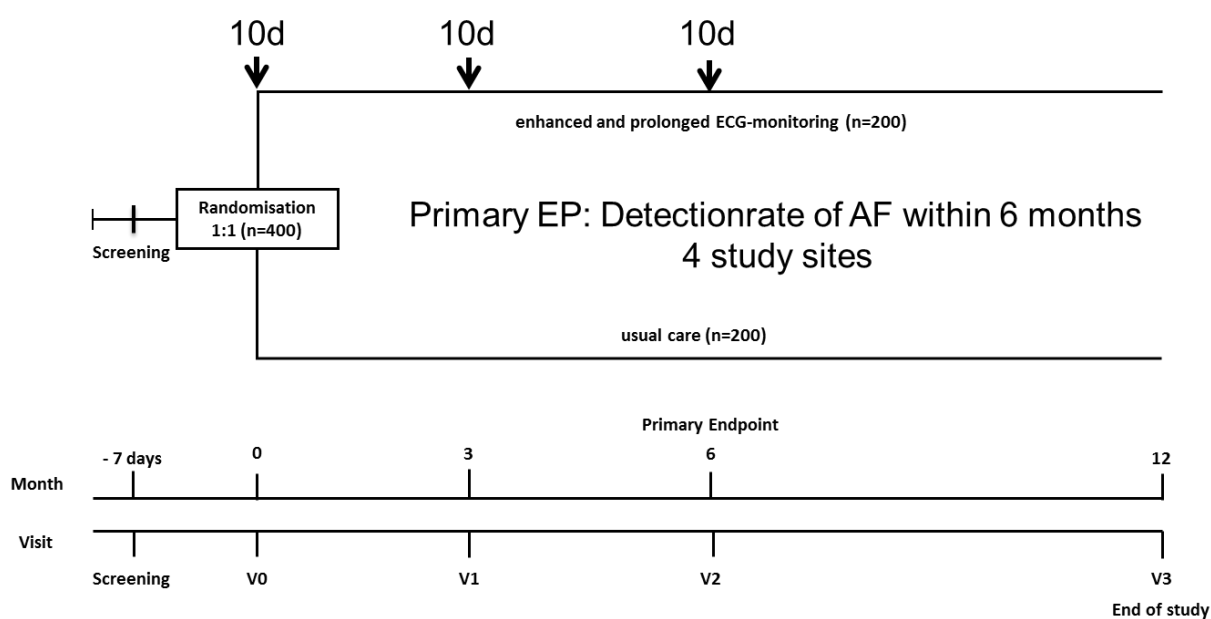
10d 10d 10d

enhanced and prolonged ECG-monitoring (n=200)

Randomisation 1:1 (n=400)

Screening

Primary EP: Detectionrate of AF within 6 months
4 study sites

usual care (n=200)

Primary Endpoint

Month
- 7 days 0 3 6 12

Visit
Screening V0 V1 V2 V3

End of study